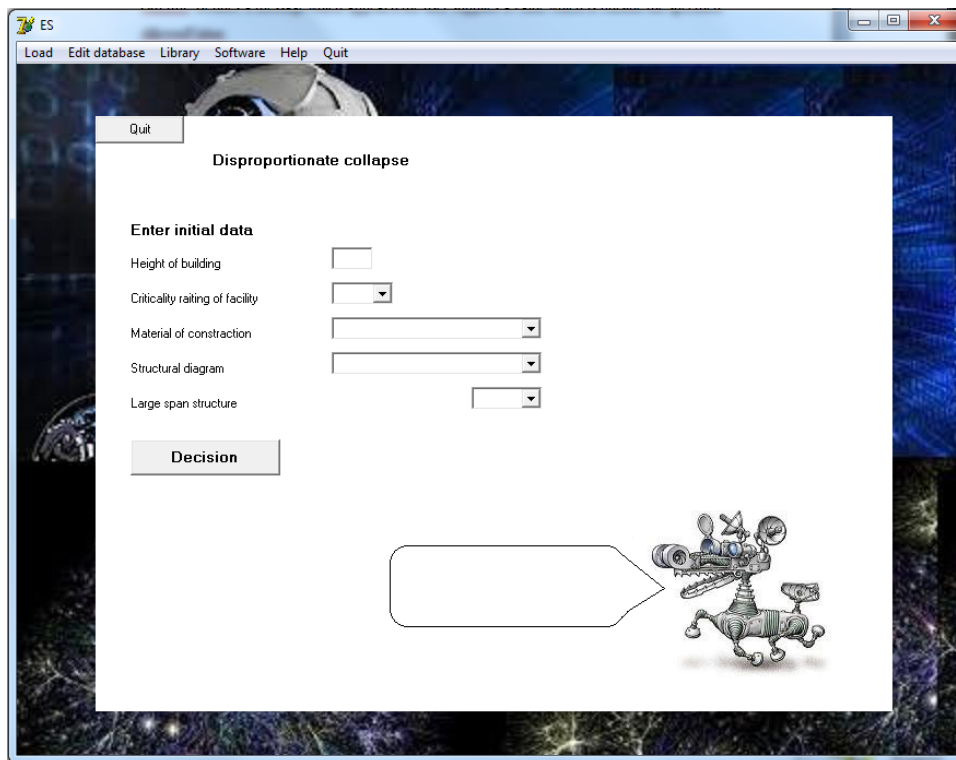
ES

Load Edit database Library Software Help Quit

Quit

Disproportionate collapse

Enter initial data

Height of building

Criticality raiting of facility

Material of constraction

Structural diagram

Large span structure

Decision